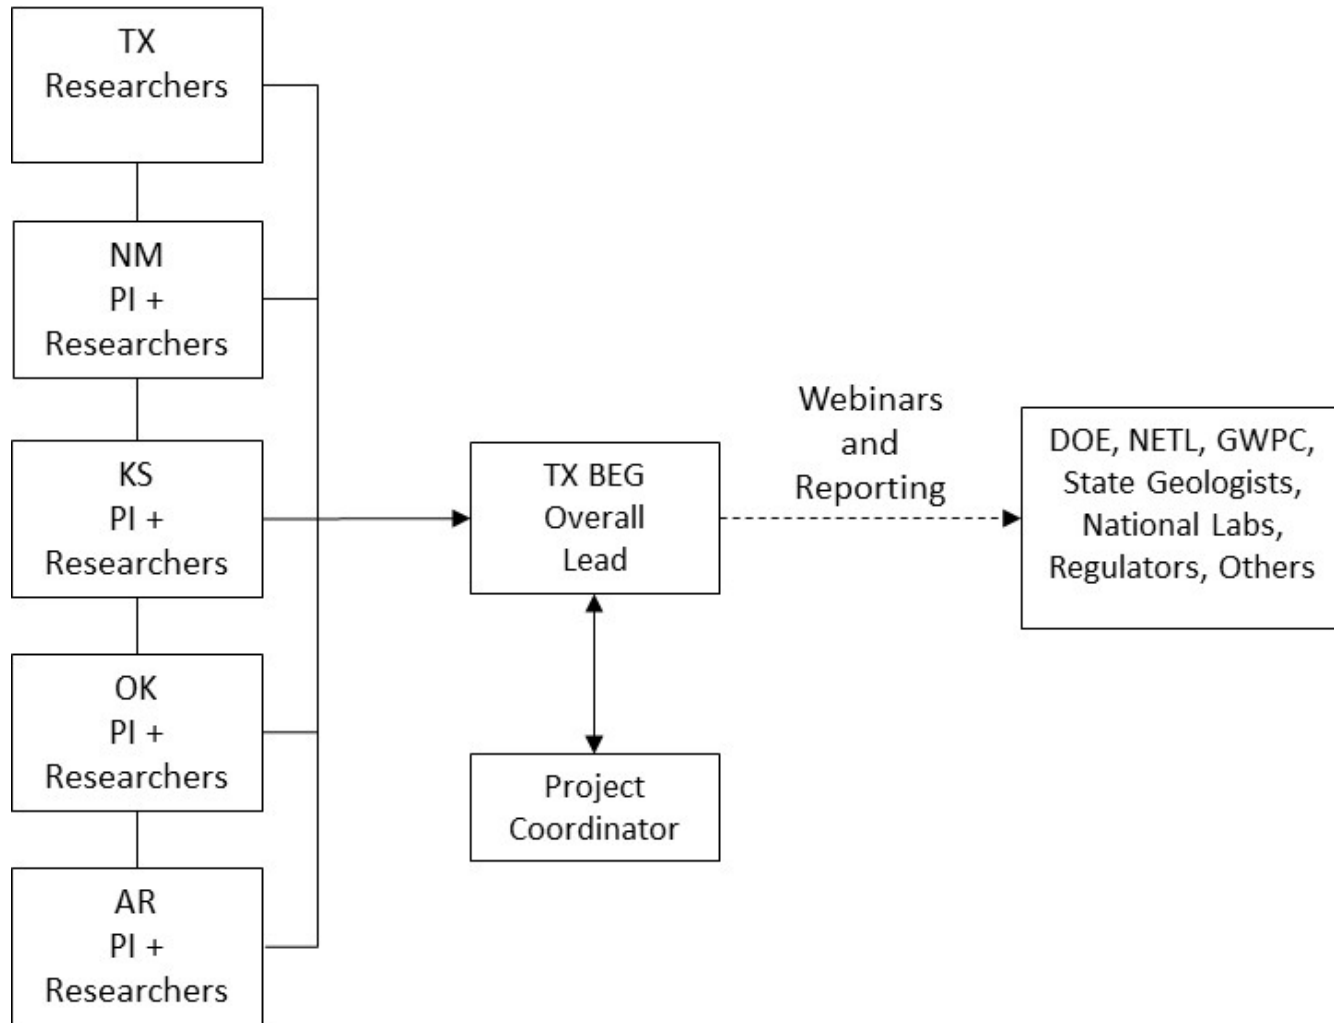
TX
Researchers

NM
PI +
Researchers

KS
PI +
Researchers

OK
PI +
Researchers

AR
PI +
Researchers

TX BEG
Overall
Lead

Project
Coordinator

Webinars
and
Reporting

DOE, NETL, GWPC,
State Geologists,
National Labs,
Regulators, Others